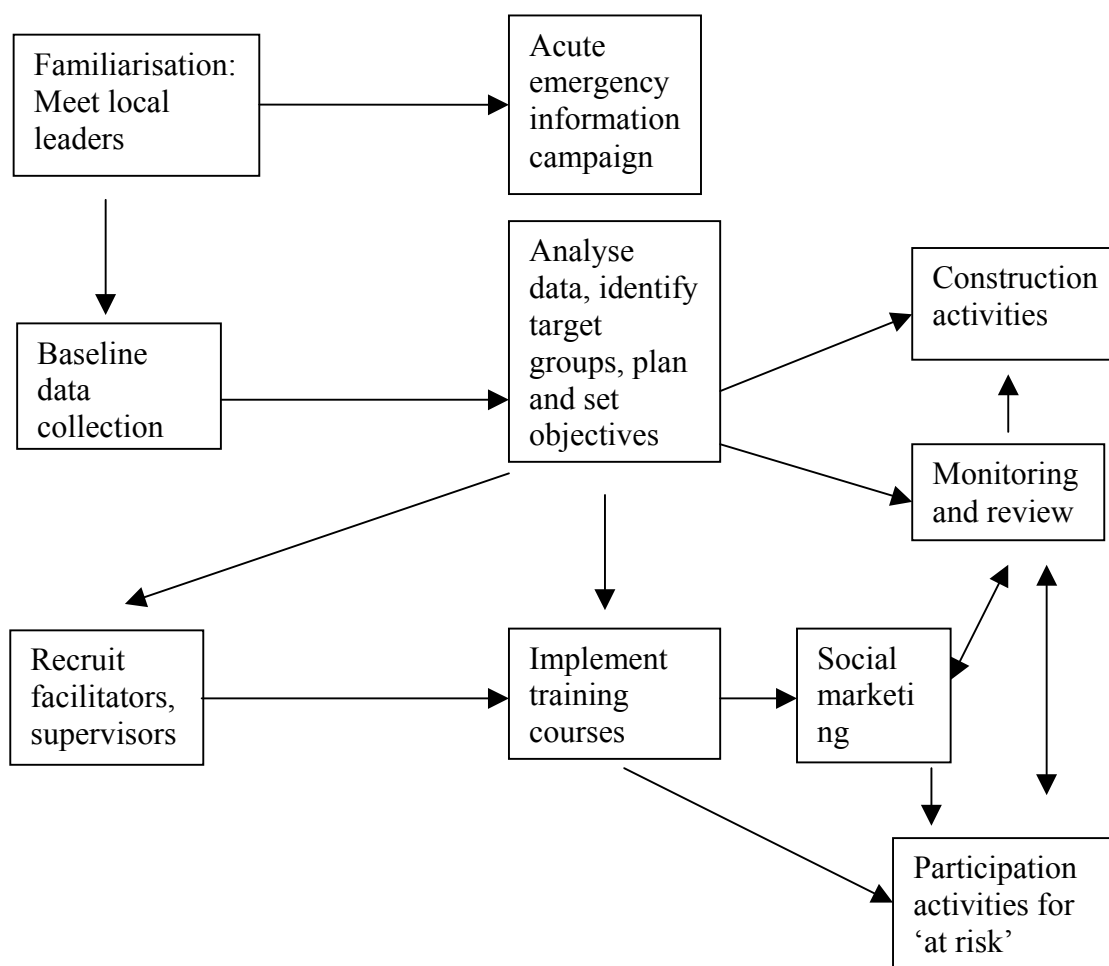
Familiarisation: Meet local leaders

Acute emergency information campaign

Baseline data collection

Analyse data, identify target groups, plan and set objectives

Construction activities

Monitoring and review

Recruit facilitators, supervisors

Implement training courses

Social marketing

Participation activities for 'at risk'